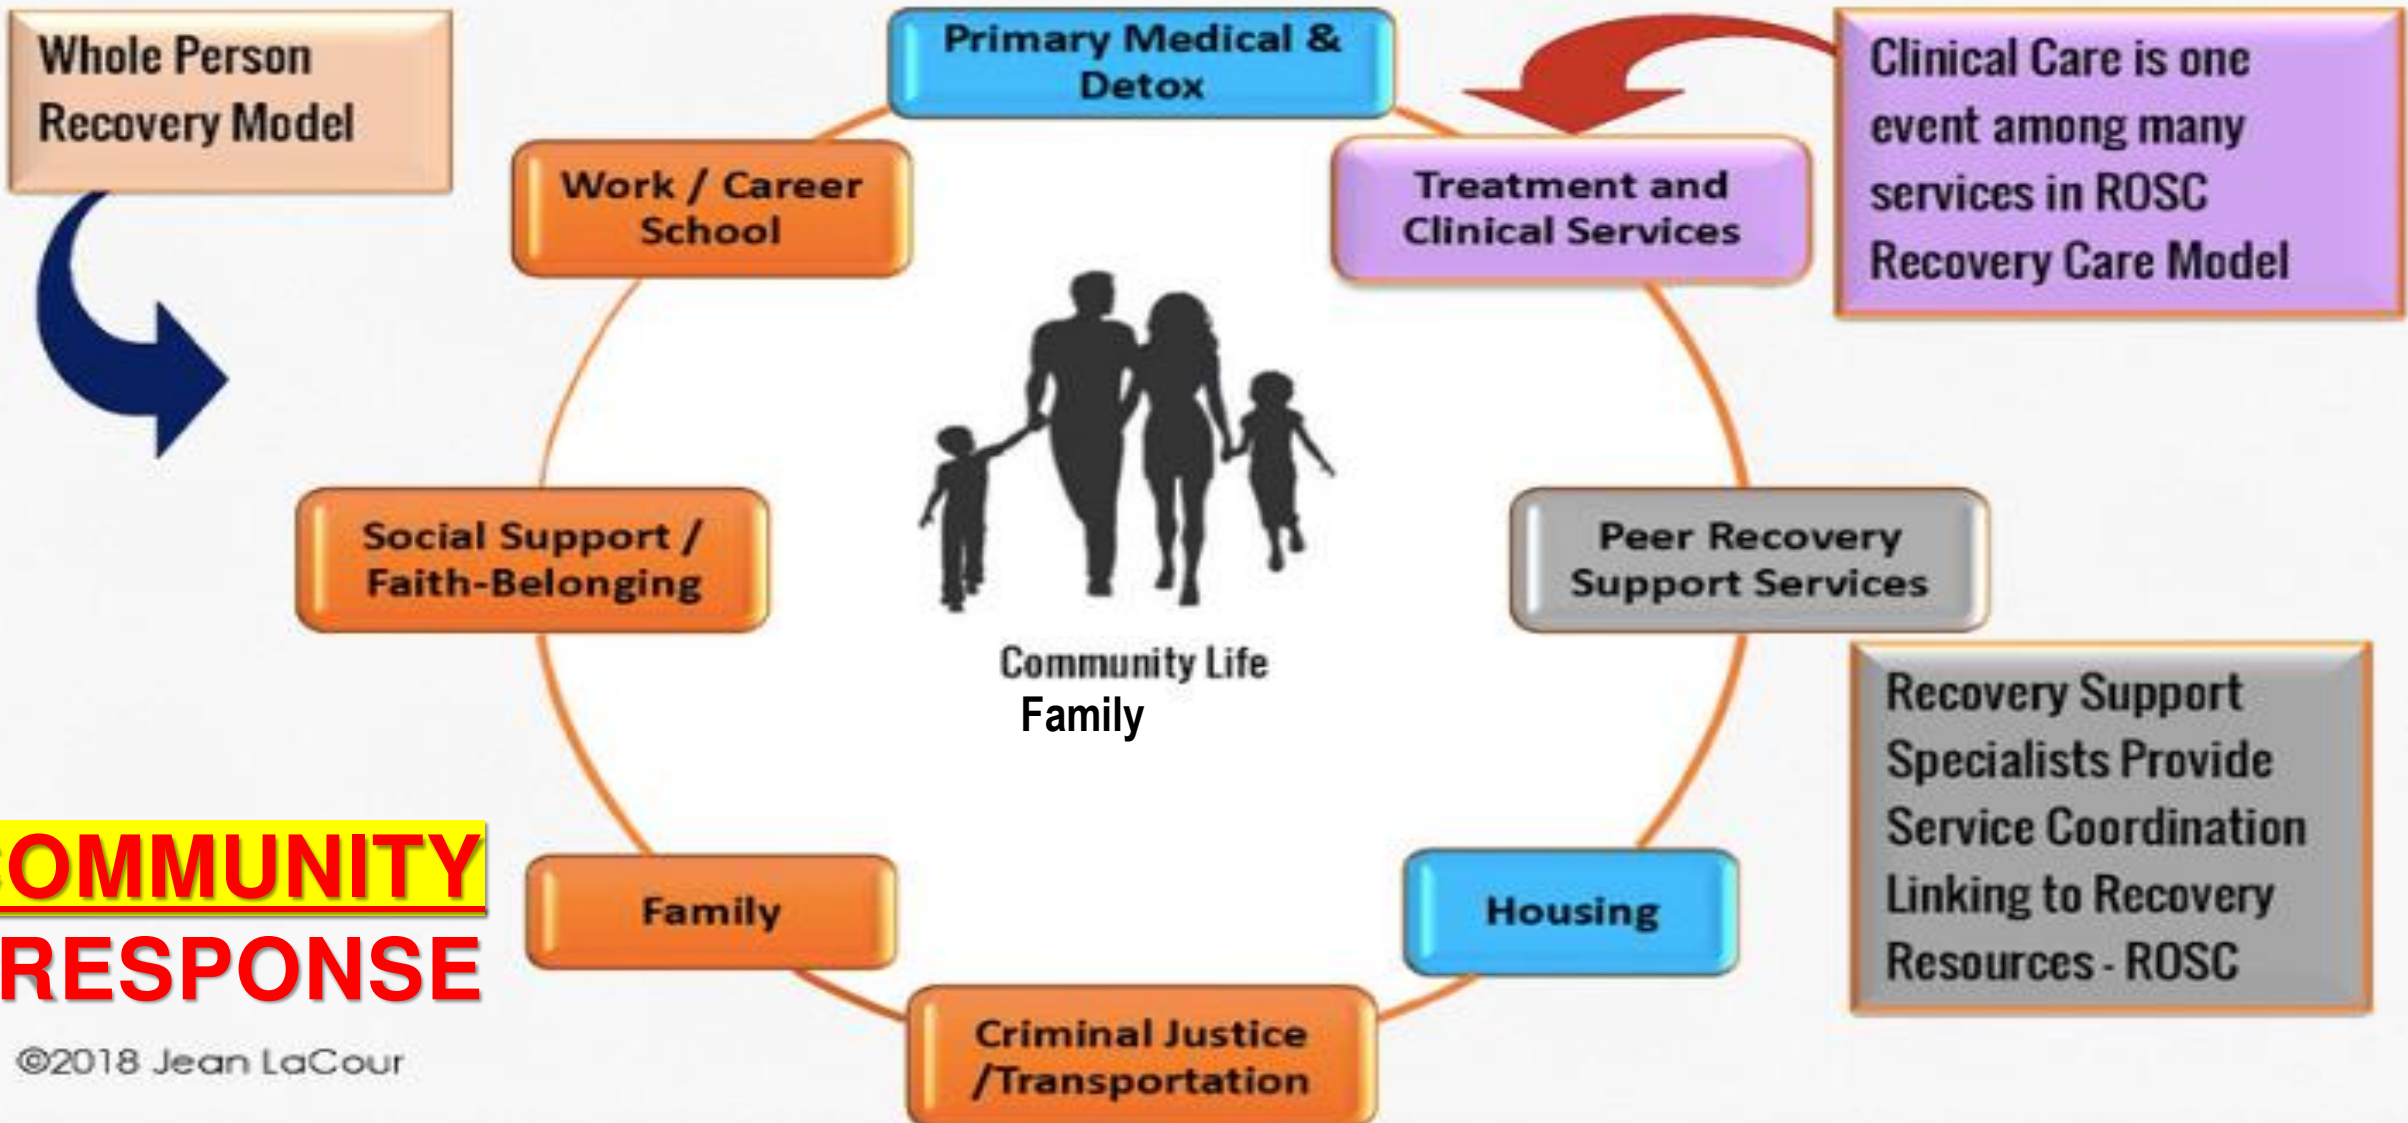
Whole Person Recovery Model

Primary Medical & Detox

Clinical Care is one event among many services in ROSC Recovery Care Model

Work / Career School

Treatment and Clinical Services

Social Support / Faith-Belonging

Peer Recovery Support Services

Community Life
Family

Recovery Support Specialists Provide Service Coordination Linking to Recovery Resources - ROSC

OMMUNITY
RESPONSE

Family

Housing

Criminal Justice /Transportation

©2018 Jean LaCour